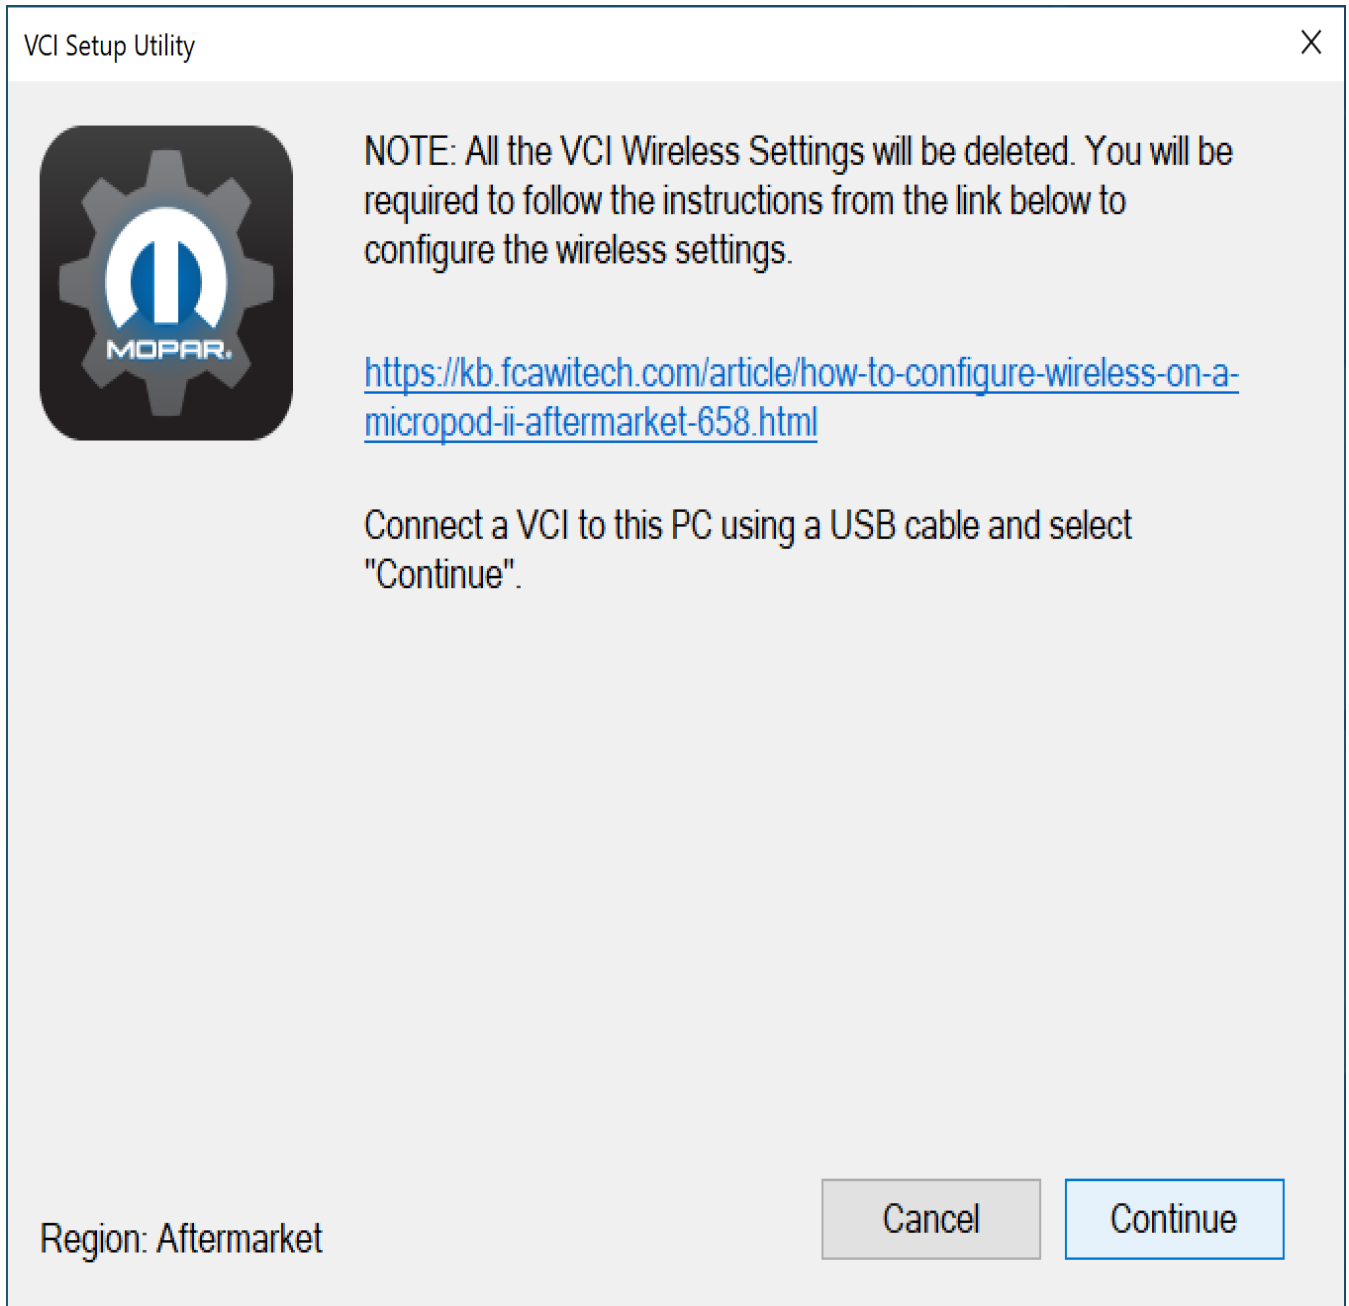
VCI Setup Utility

X

MOPAR.

NOTE: All the VCI Wireless Settings will be deleted. You will be required to follow the instructions from the link below to configure the wireless settings.

https://kb.fcawitech.com/article/how-to-configure-wireless-on-a-micropod-ii-aftermarket-658.html

Connect a VCI to this PC using a USB cable and select "Continue".

Region: Aftermarket

Cancel

Continue